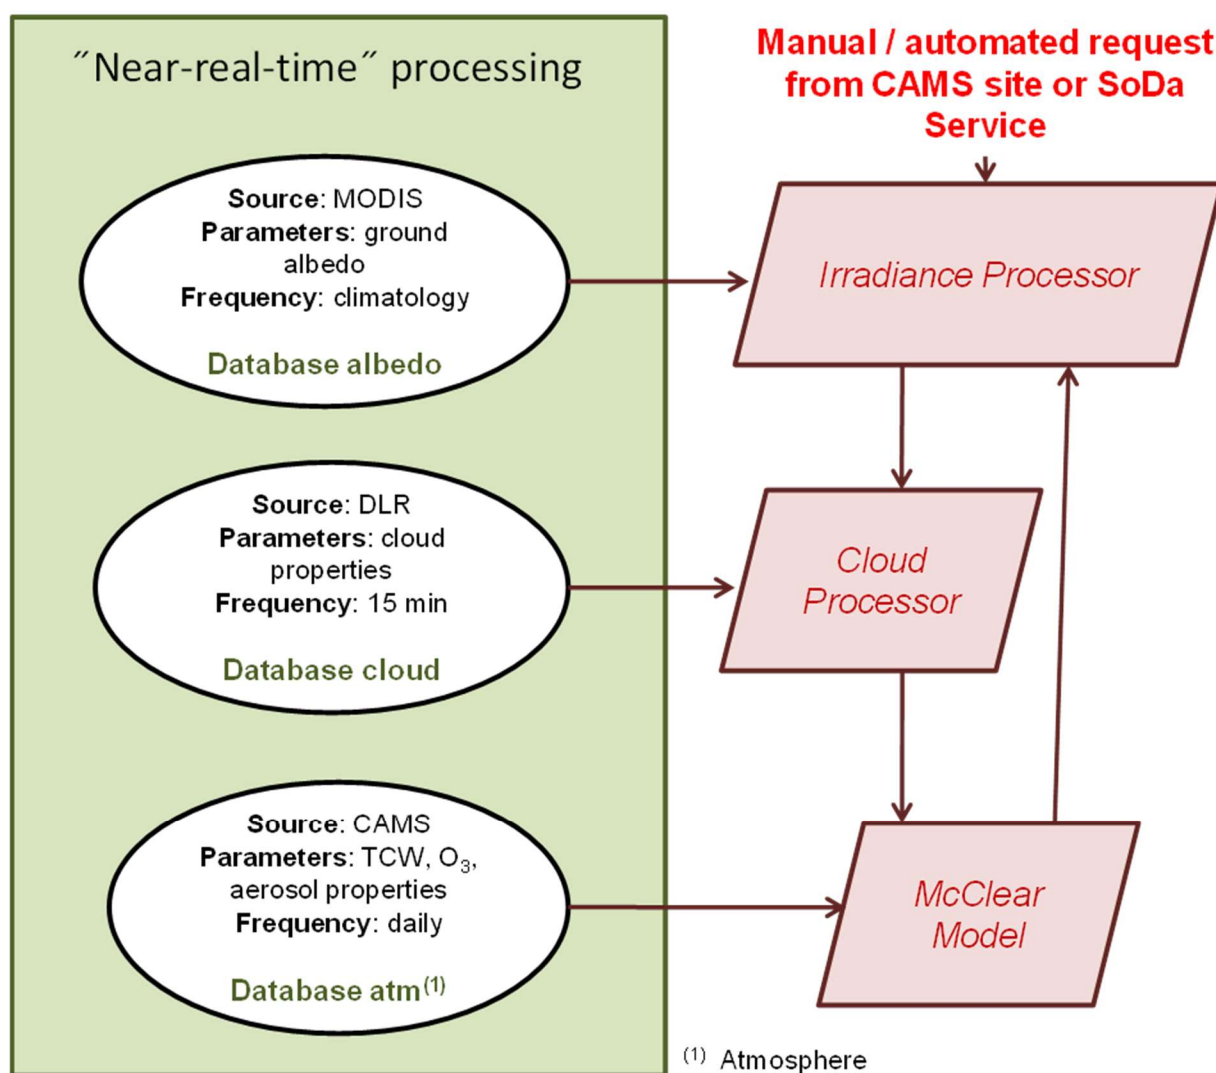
″Near-real-time″ processing

Manual / automated request from CAMS site or SoDa Service

Source: MODIS
Parameters: ground albedo
Frequency: climatology

Database albedo

Irradiance Processor

Source: DLR
Parameters: cloud properties
Frequency: 15 min

Database cloud

Cloud Processor

Source: CAMS
Parameters: TCW, $O_3$, aerosol properties
Frequency: daily

Database atm$^{(1)}$

McClear Model

$^{(1)}$ Atmosphere